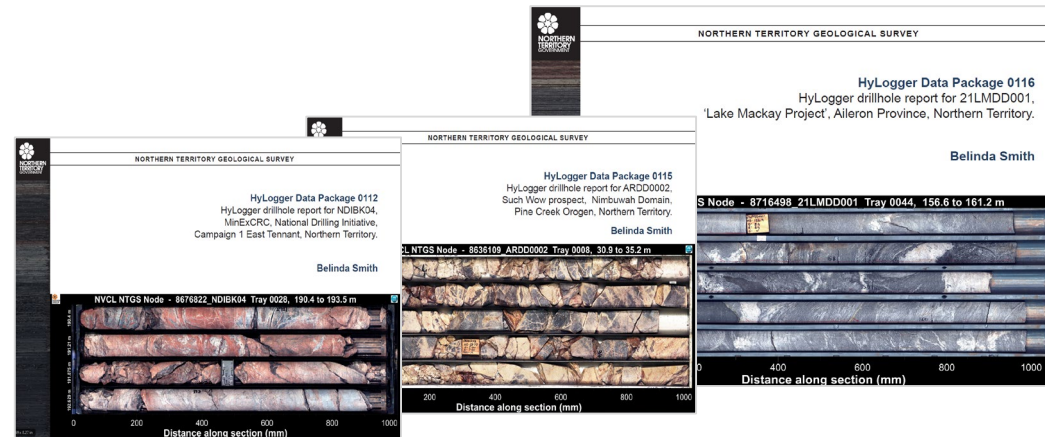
NORTHERN TERRITORY GOVERNMENT

NORTHERN TERRITORY GEOLOGICAL SURVEY

HyLogger Data Package 0116
HyLogger drillhole report for 21LMDD001, 'Lake Mackay Project', Aileron Province, Northern Territory.

Belinda Smith

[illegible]S Node - 8716498_21LMDD001 Tray 0044, 156.6 to 161.2 m

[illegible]0 400 600 800 1000
Distance along section (mm)

NORTHERN TERRITORY GOVERNMENT

NORTHERN TERRITORY GEOLOGICAL SURVEY

HyLogger Data Package 0115
HyLogger drillhole report for ARDD0002, Such Wow prospect, Nimbuwah Domain, Pine Creek Orogen, Northern Territory.

Belinda Smith

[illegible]CL NTGS Node - 8636109_ARDD0002 Tray 0008, 30.9 to 35.2 m

200 400 600 800 1000
Distance along section (mm)

NORTHERN TERRITORY GOVERNMENT

NORTHERN TERRITORY GEOLOGICAL SURVEY

HyLogger Data Package 0112
HyLogger drillhole report for NDIBK04, MinExCRC, National Drilling Initiative, Campaign 1 East Tennant, Northern Territory.

Belinda Smith

NVCL NTGS Node - 8676822_NDIBK04 Tray 0028, 190.4 to 193.5 m

0 200 400 600 800 1000
Distance along section (mm)